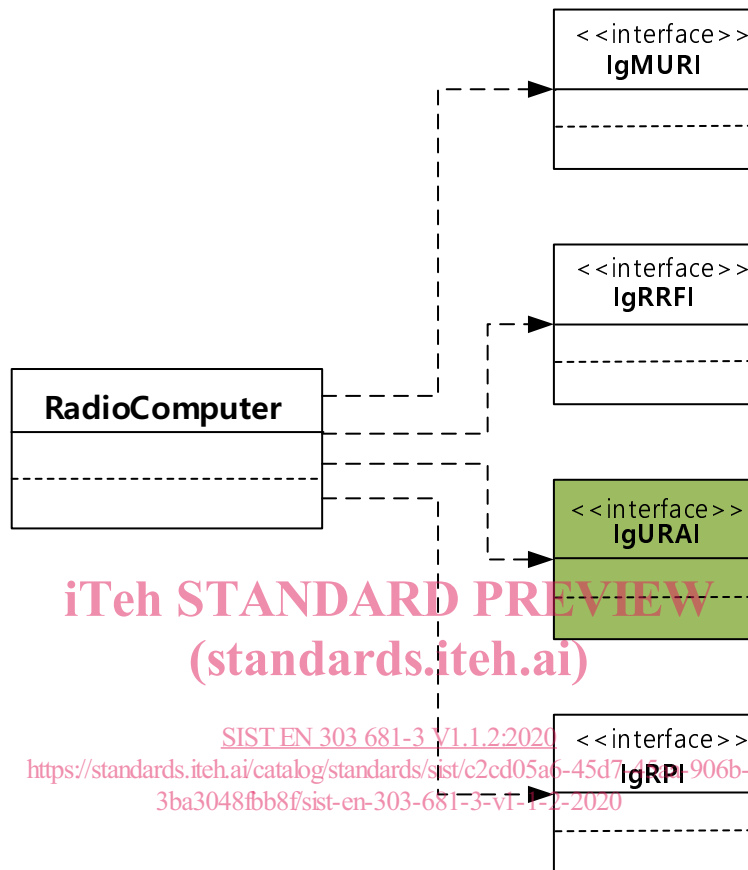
<<interface>>
IgMURI

<<interface>>
IgRRFI

RadioComputer

<<interface>>
IgURAI

iTeh STANDARD PREVIEW
(standards.iteh.ai)

SIST EN 303 681-3 V1.1.2:2020
https://standards.iteh.ai/catalog/standards/sist/c2cd05a6-45d7-45a4-906b-3ba3048fbb8f/sist-en-303-681-3-v1-1-2-2020

<<interface>>
IgRPI